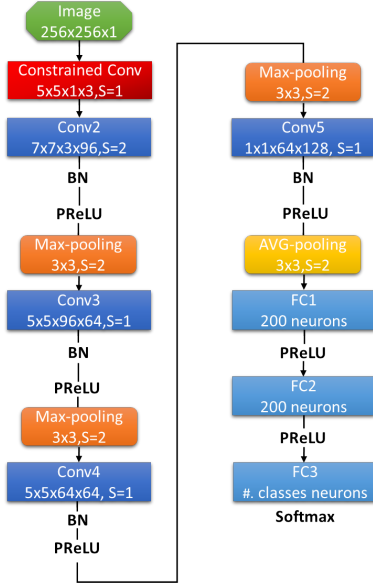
Image
256x256x1

Constrained Conv
5x5x1x3,S=1

Conv2
7x7x3x96,S=2

BN

PReLU

Max-pooling
3x3,S=2

Conv3
5x5x96x64,S=1

BN

PReLU

Max-pooling
3x3,S=2

Conv4
5x5x64x64, S=1

BN

PReLU

Max-pooling
3x3,S=2

Conv5
1x1x64x128, S=1

BN

PReLU

AVG-pooling
3x3,S=2

FC1
200 neurons

PReLU

FC2
200 neurons

PReLU

FC3
#. classes neurons

Softmax